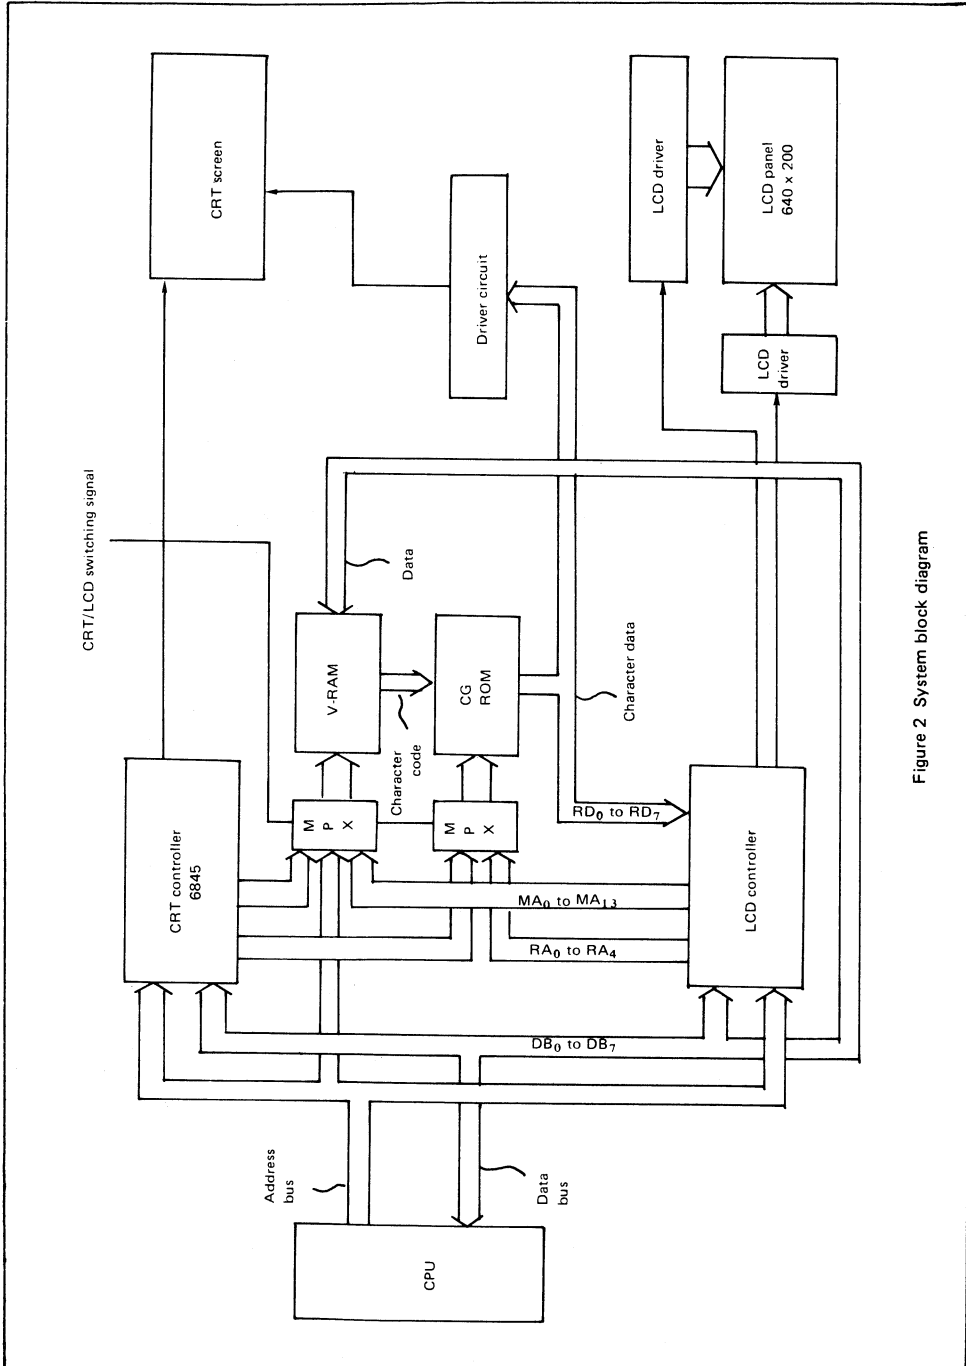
CRT screen

Driver circuit

LCD driver

LCD panel 640 x 200

LCD driver

CRT/LCD switching signal

Data

V-RAM

CG ROM

Character data

Character code

CRT controller 6845

M P X

M P X

$RD_0$ to $RD_7$

LCD controller

$MA_0$ to $MA_{13}$

$RA_0$ to $RA_4$

$DB_0$ to $DB_7$

Address bus

Data bus

CPU

Figure 2 System block diagram